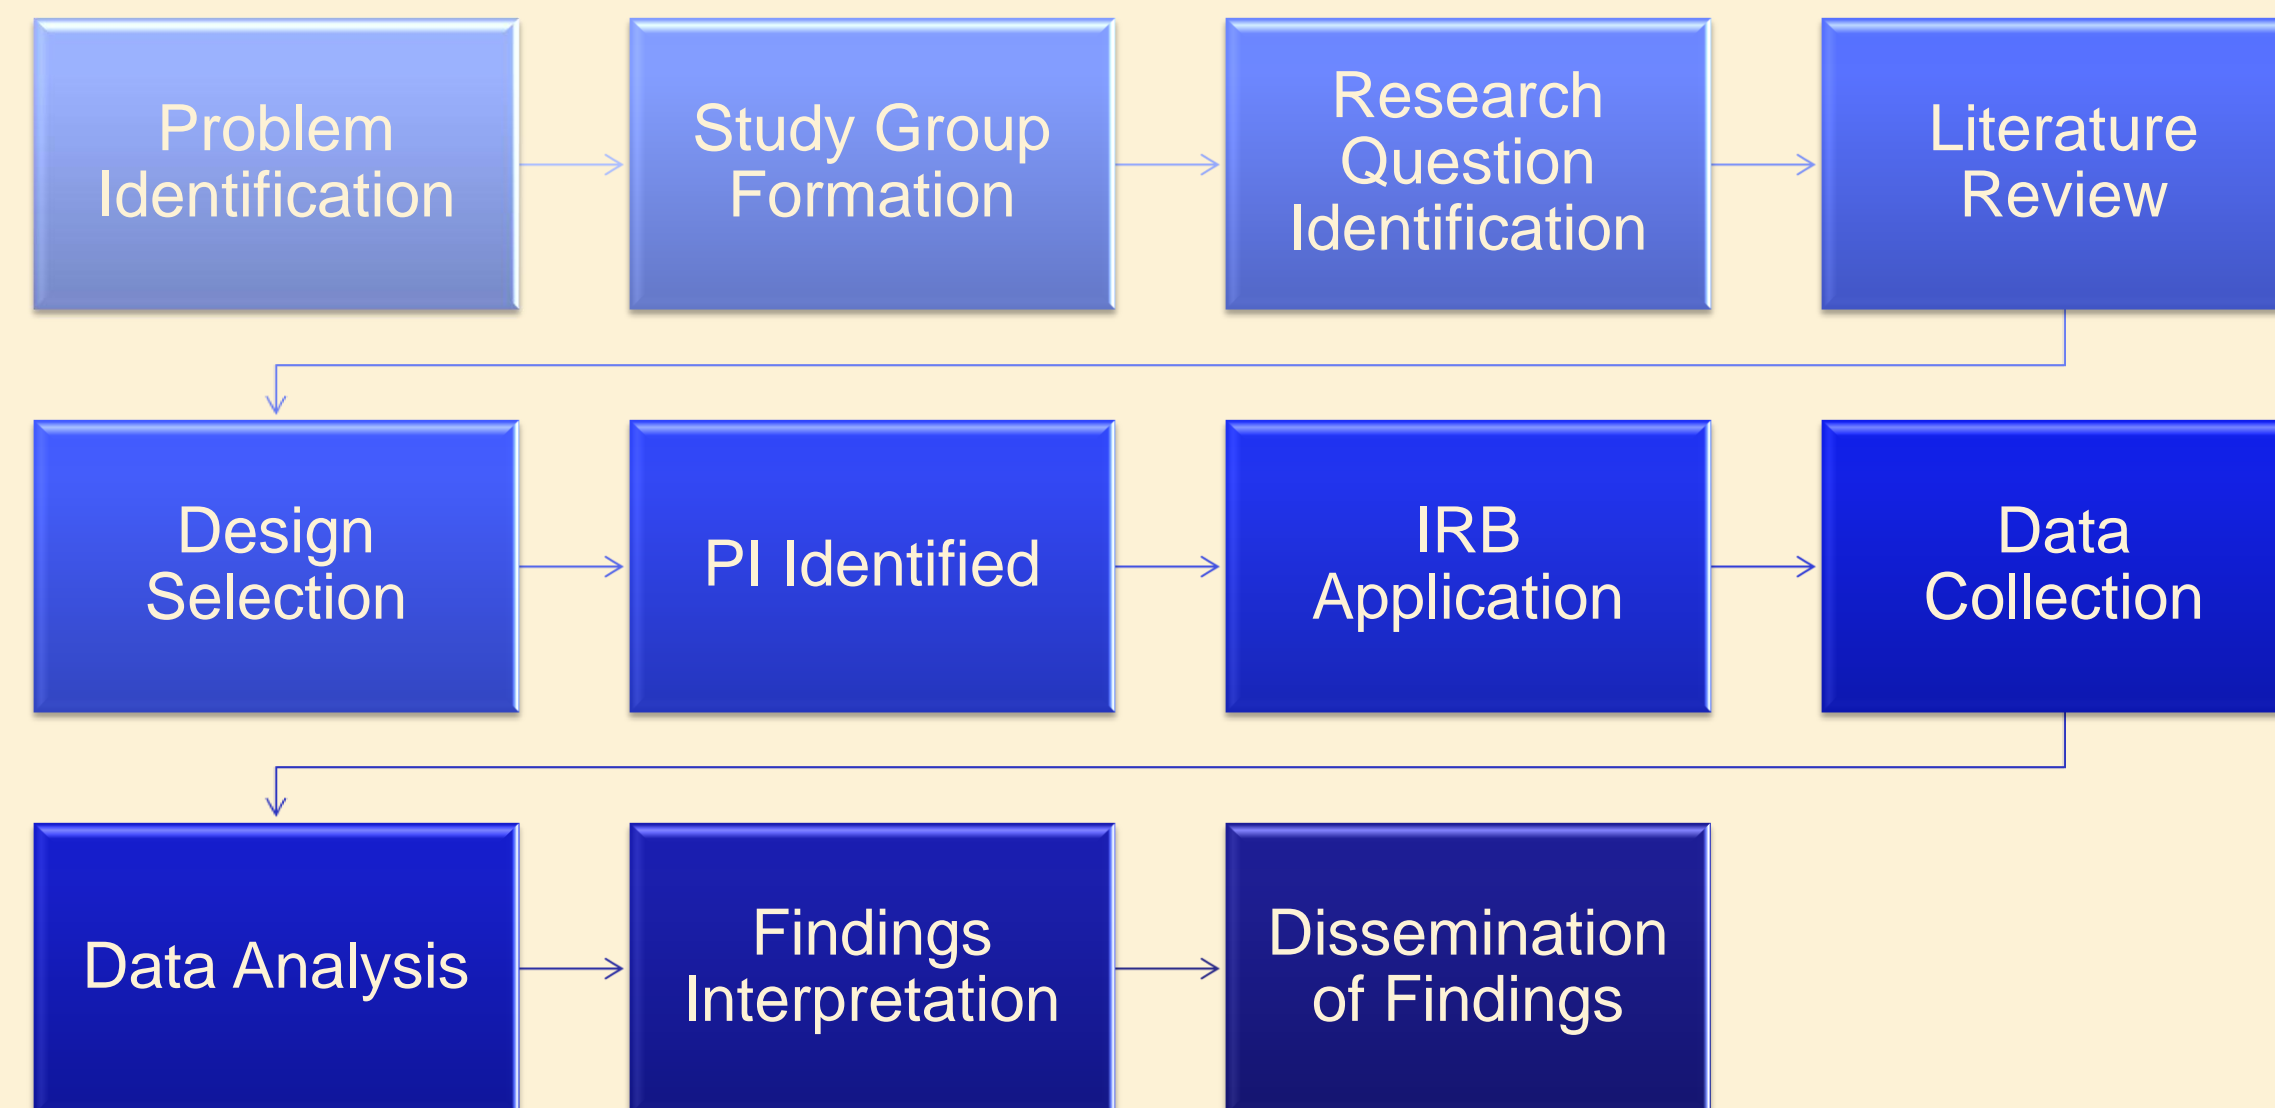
Problem Identification

Study Group Formation

Research Question Identification

Literature Review

Design Selection

PI Identified

IRB Application

Data Collection

Data Analysis

Findings Interpretation

Dissemination of Findings